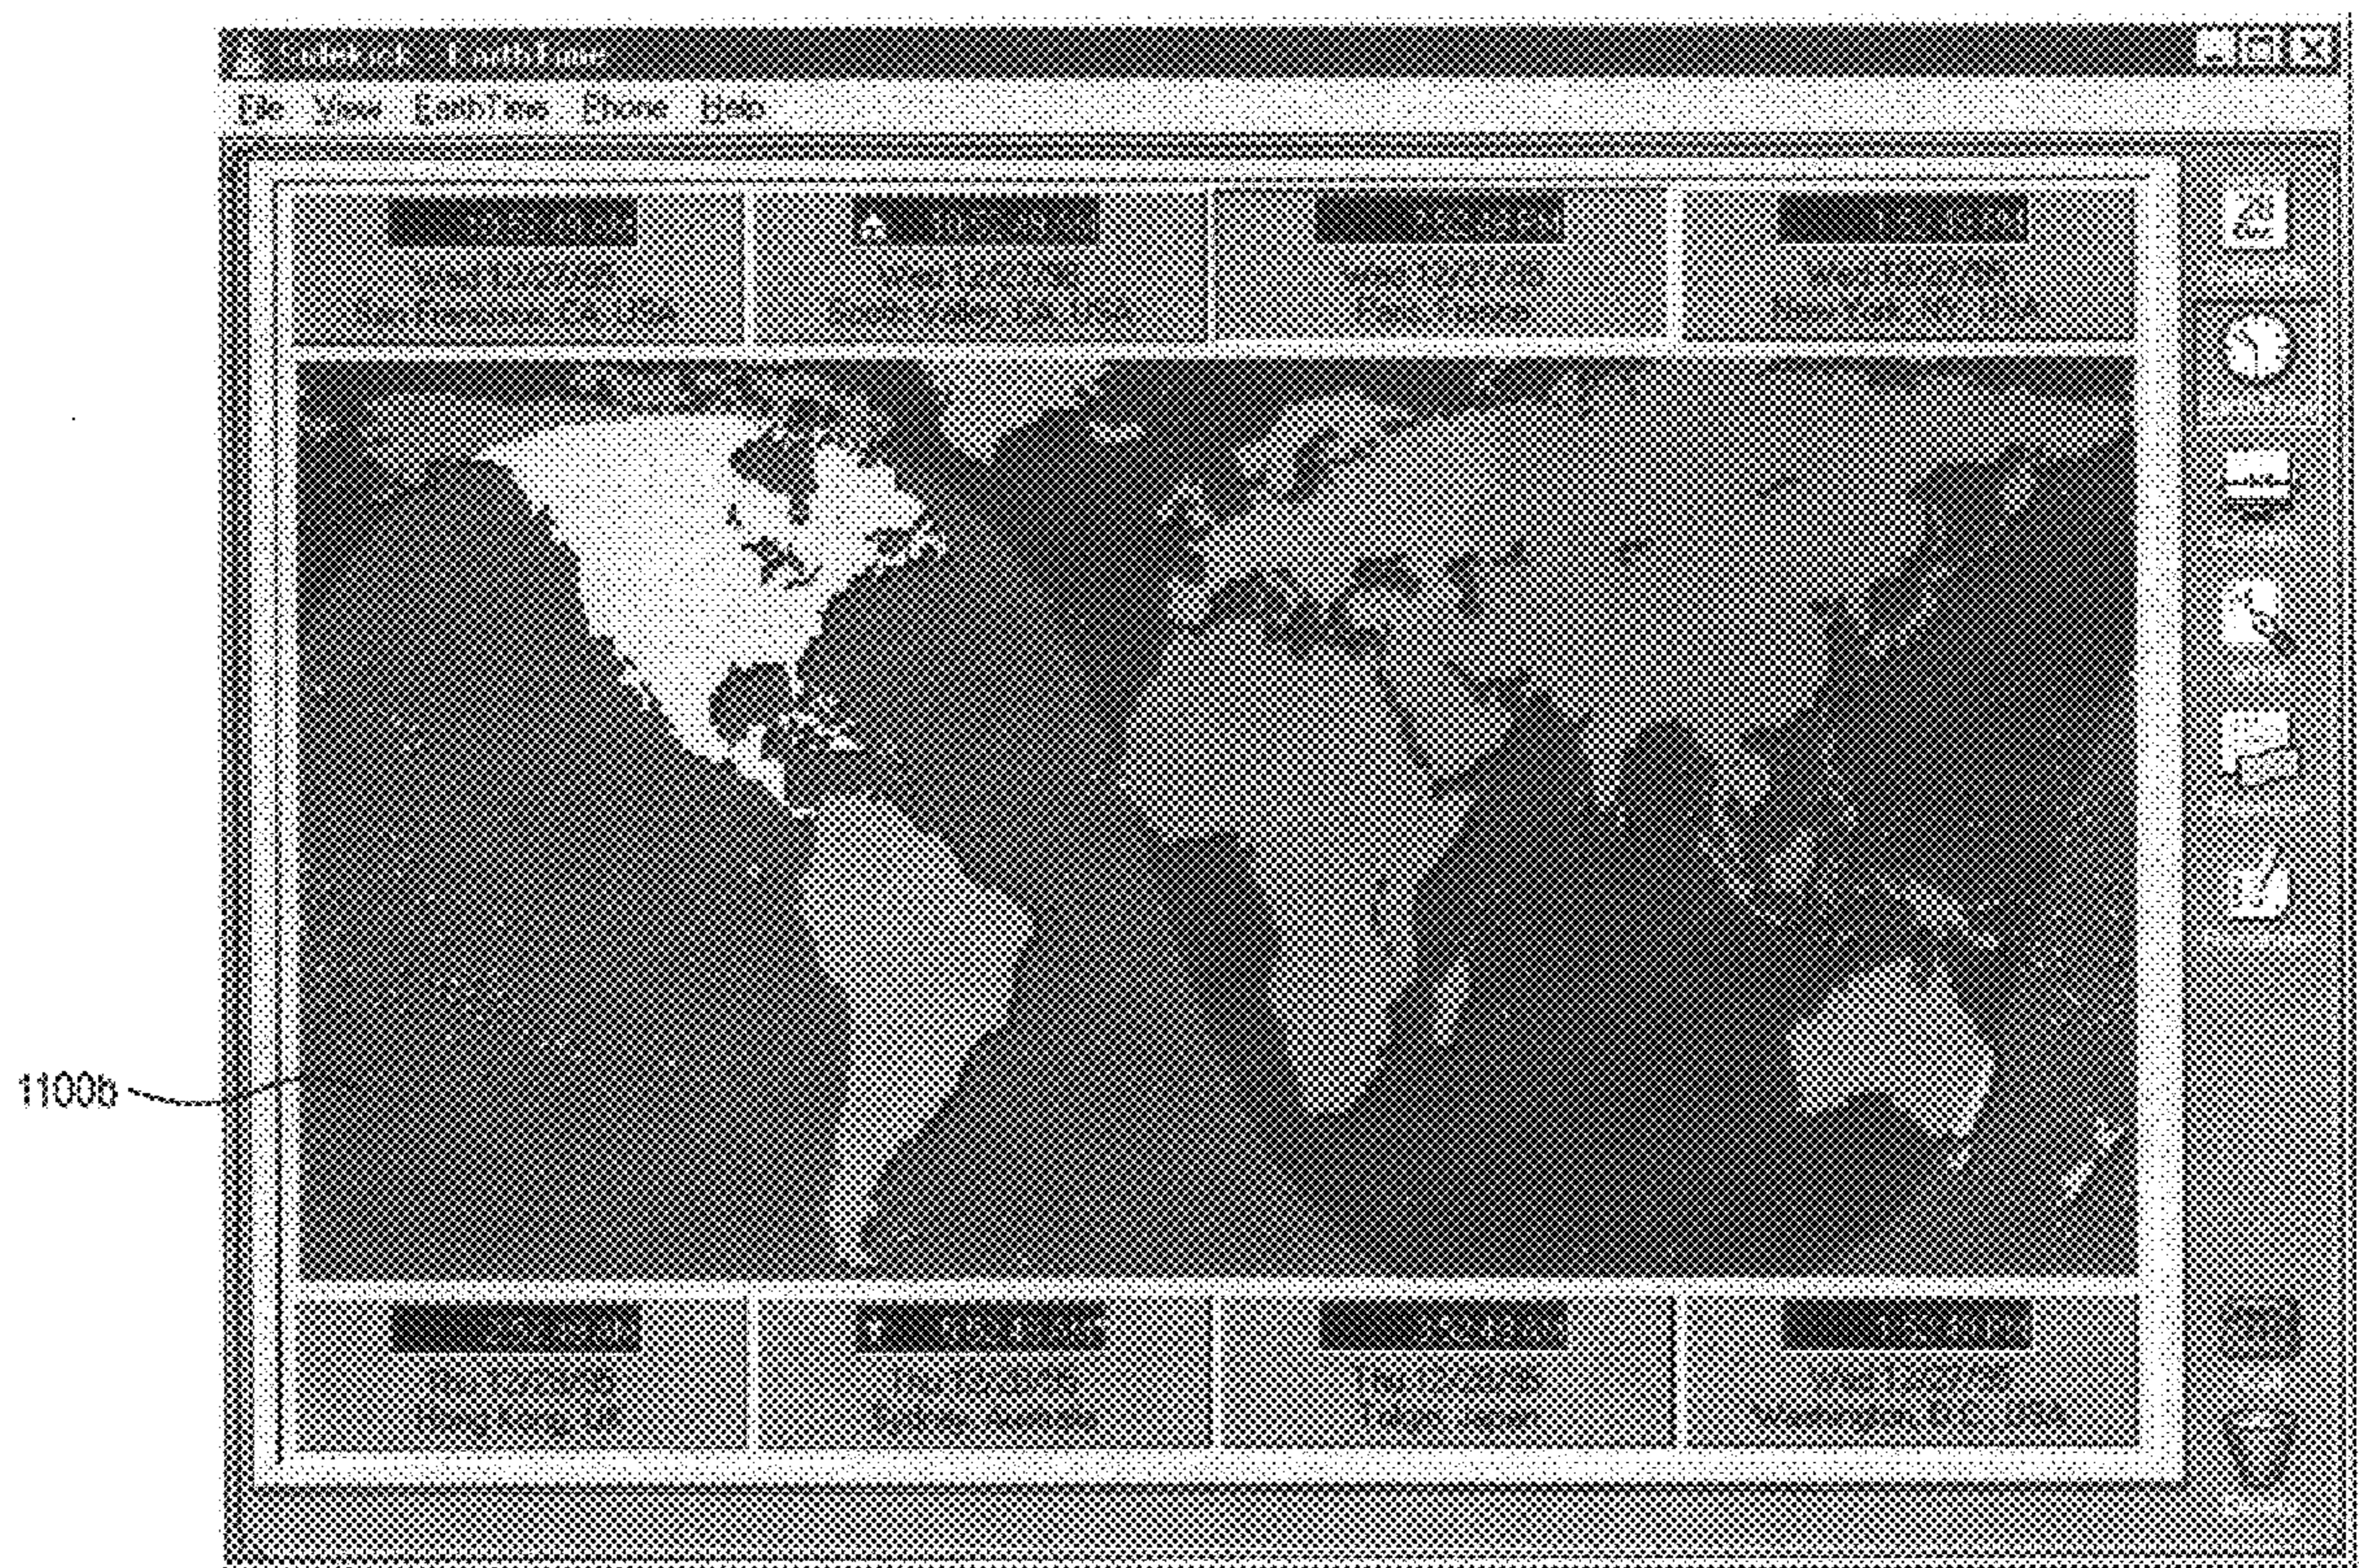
Sidekick - EarthTime
File View EarthTime Phone Help

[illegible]
Wed 12/27/95
San Francisco, CA, USA

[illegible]
Wed 12/27/95
Scotts Valley, CA, USA

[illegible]
Wed 12/27/95
Paris, France

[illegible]
Wed 12/27/95
New York, NY, USA

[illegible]
Thu 12/28/95
Hong Kong, UK

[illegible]
Thu 12/28/95
Sydney, Australia

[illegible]
Thu 12/28/95
Tokyo, Japan

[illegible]
Wed 12/27/95
Washington, D.C., USA

1100b